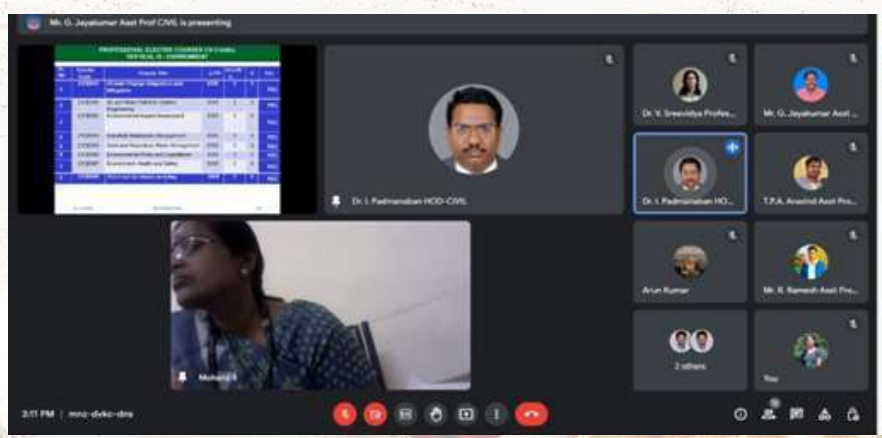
Mr. G. Jayakumar Asst Prof CIVIL is presenting

PROFESSIONAL ELECTIVE COURSES (19 Credits)
VERTICAL III : ENVIRONMENT

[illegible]

Dr. I. Padmanaban HOD-CIVIL

Dr. V. Sreevidya Profes...

Mr. G. Jayakumar Asst ...

Dr. I. Padmanaban HO...

T.P.A. Aravind Asst Pro...

Arun Kumar

Mr. R. Ramesh Asst Pro...

2 others

You

Mohana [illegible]

3:11 PM | mnz-dvkc-dns